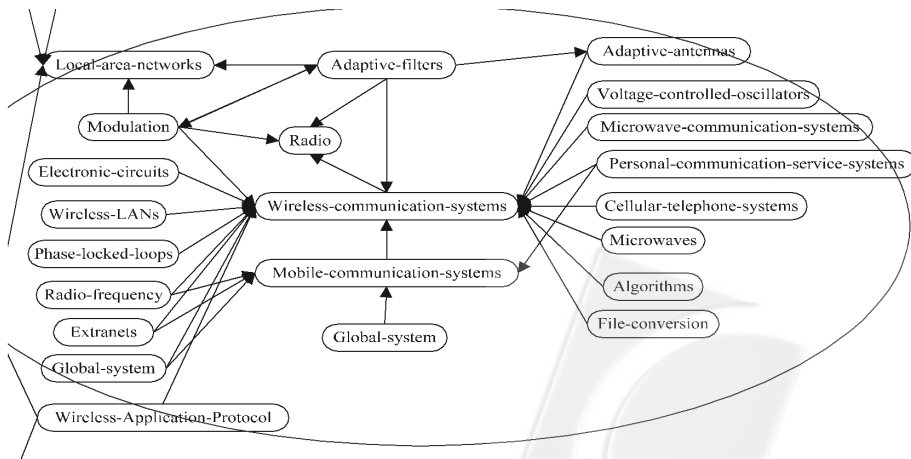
Local-area-networks
Adaptive-filters
Adaptive-antennas
Voltage-controlled-oscillators
Modulation
Radio
Microwave-communication-systems
Personal-communication-service-systems
Electronic-circuits
Wireless-LANs
Wireless-communication-systems
Cellular-telephone-systems
Phase-locked-loops
Microwaves
Mobile-communication-systems
Radio-frequency
Algorithms
Extranets
File-conversion
Global-system
Global-system
Wireless-Application-Protocol